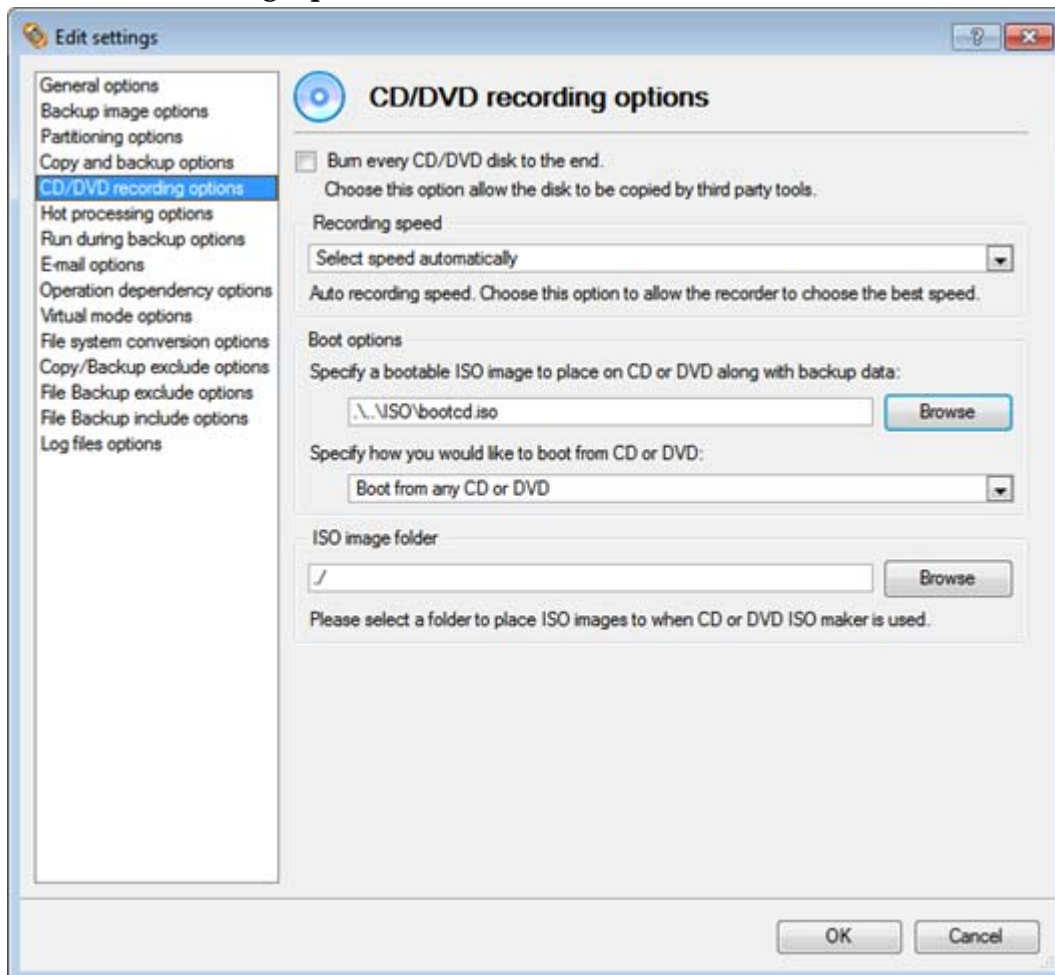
Edit settings

General options
Backup image options
Partitioning options
Copy and backup options
CD/DVD recording options
Hot processing options
Run during backup options
E-mail options
Operation dependency options
Virtual mode options
File system conversion options
Copy/Backup exclude options
File Backup exclude options
File Backup include options
Log files options

CD/DVD recording options

Burn every CD/DVD disk to the end.
Choose this option allow the disk to be copied by third party tools.

Recording speed
Select speed automatically
Auto recording speed. Choose this option to allow the recorder to choose the best speed.

Boot options
Specify a bootable ISO image to place on CD or DVD along with backup data:
.\..\ISO\bootcd.iso
Browse
Specify how you would like to boot from CD or DVD:
Boot from any CD or DVD

ISO image folder
./
Browse
Please select a folder to place ISO images to when CD or DVD ISO maker is used.

OK
Cancel